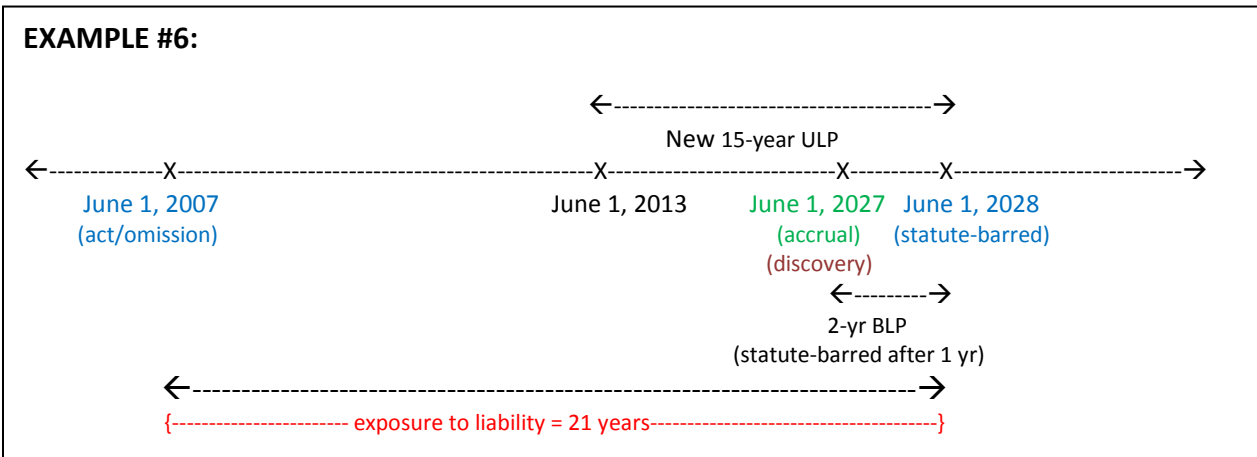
EXAMPLE #6:

←------------------------------------→

New 15-year ULP

←-------------X--------------------------------------------X-------------------------X---------X--------------------------→

June 1, 2007 (act/omission)

June 1, 2013

June 1, 2027 (accrual) (discovery)

June 1, 2028 (statute-barred)

←---------→

2-yr BLP (statute-barred after 1 yr)

←------------------------------------------------------------------------------------→

{---------------------- exposure to liability = 21 years-------------------------------------}